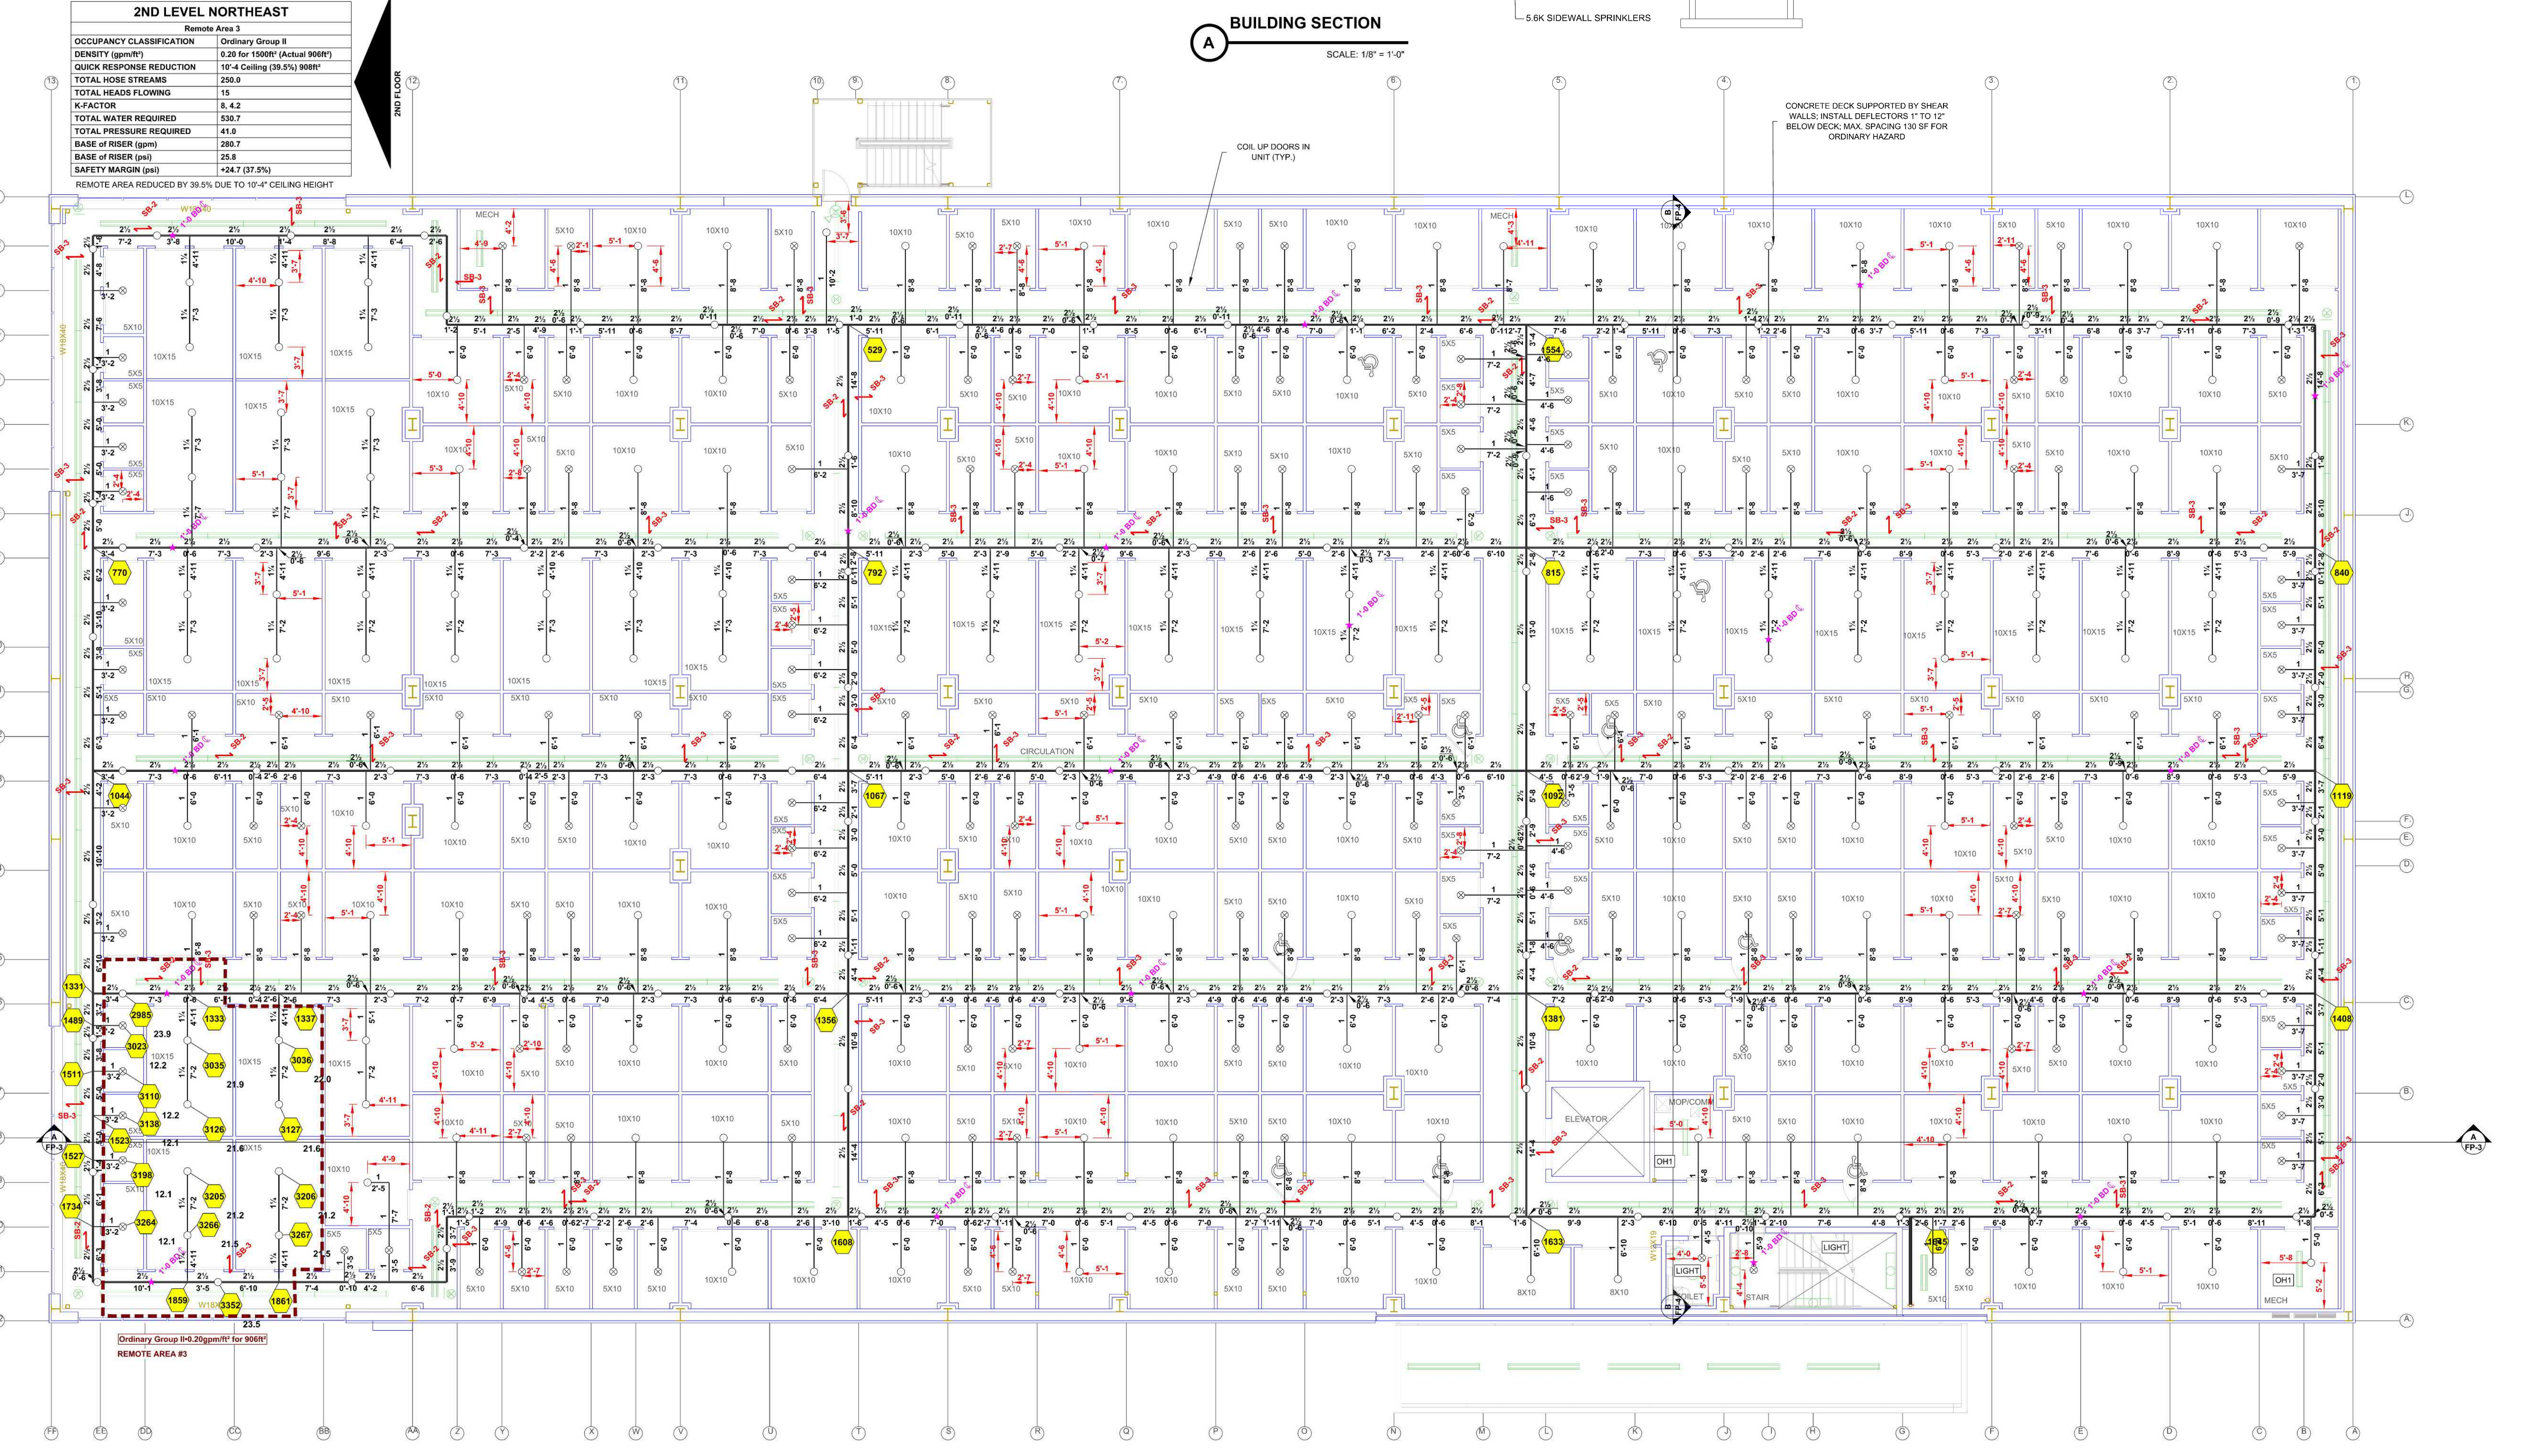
2ND LEVEL NORTHEAST

Remote Area 3

| OCCUPANCY CLASSIFICATION | Ordinary Group II |
|---|---|
| DENSITY (gpm/ft²) | 0.20 for 1500ft² (Actual 906ft²) |
| QUICK RESPONSE REDUCTION | 10'-4 Ceiling (39.5%) 908ft² |
| TOTAL HOSE STREAMS | 250.0 |
| TOTAL HEADS FLOWING | 15 |
| K-FACTOR | 8, 4.2 |
| TOTAL WATER REQUIRED | 530.7 |
| TOTAL PRESSURE REQUIRED | 41.0 |
| BASE of RISER (gpm) | 280.7 |
| BASE of RISER (psi) | 25.8 |
| SAFETY MARGIN (psi) | +24.7 (37.5%) |

REMOTE AREA REDUCED BY 39.5% DUE TO 10'-4" CEILING HEIGHT

2ND FLOOR

A BUILDING SECTION
SCALE: 1/8" = 1'-0"

5.6K SIDEWALL SPRINKLERS

COIL UP DOORS IN UNIT (TYP.)

CONCRETE DECK SUPPORTED BY SHEAR WALLS; INSTALL DEFLECTORS 1" TO 12" BELOW DECK; MAX. SPACING 130 SF FOR ORDINARY HAZARD

MECH
CIRCULATION
ELEVATOR
MOP/COM
OH1
LIGHT
TOILET
STAIR

529 1554 770 792 815 840 1044 1067 1092 1119 1331 1489 2985 1333 1337 1356 1381 1408 3023 3035 3036 1511 3110 3138 3126 3127 1523 1527 3198 3205 3206 1734 3264 3266 3267 1608 1633 1845 1859 3352 1861

23.9 12.2 21.9 22.0 12.2 12.1 21.6 21.6 12.1 21.2 21.2 12.1 21.5 21.5 23.5

Ordinary Group II=0.20gpm/ft² for 906ft²
REMOTE AREA #3

13 12 11 10 9 8 7 6 5 4 3 2 1
L K J H G F E D C B A
FF EE DD CC BB AA Z Y X W V U T S R Q P O N M L K J I H G F E D C B A

A FP-3
B FP-4